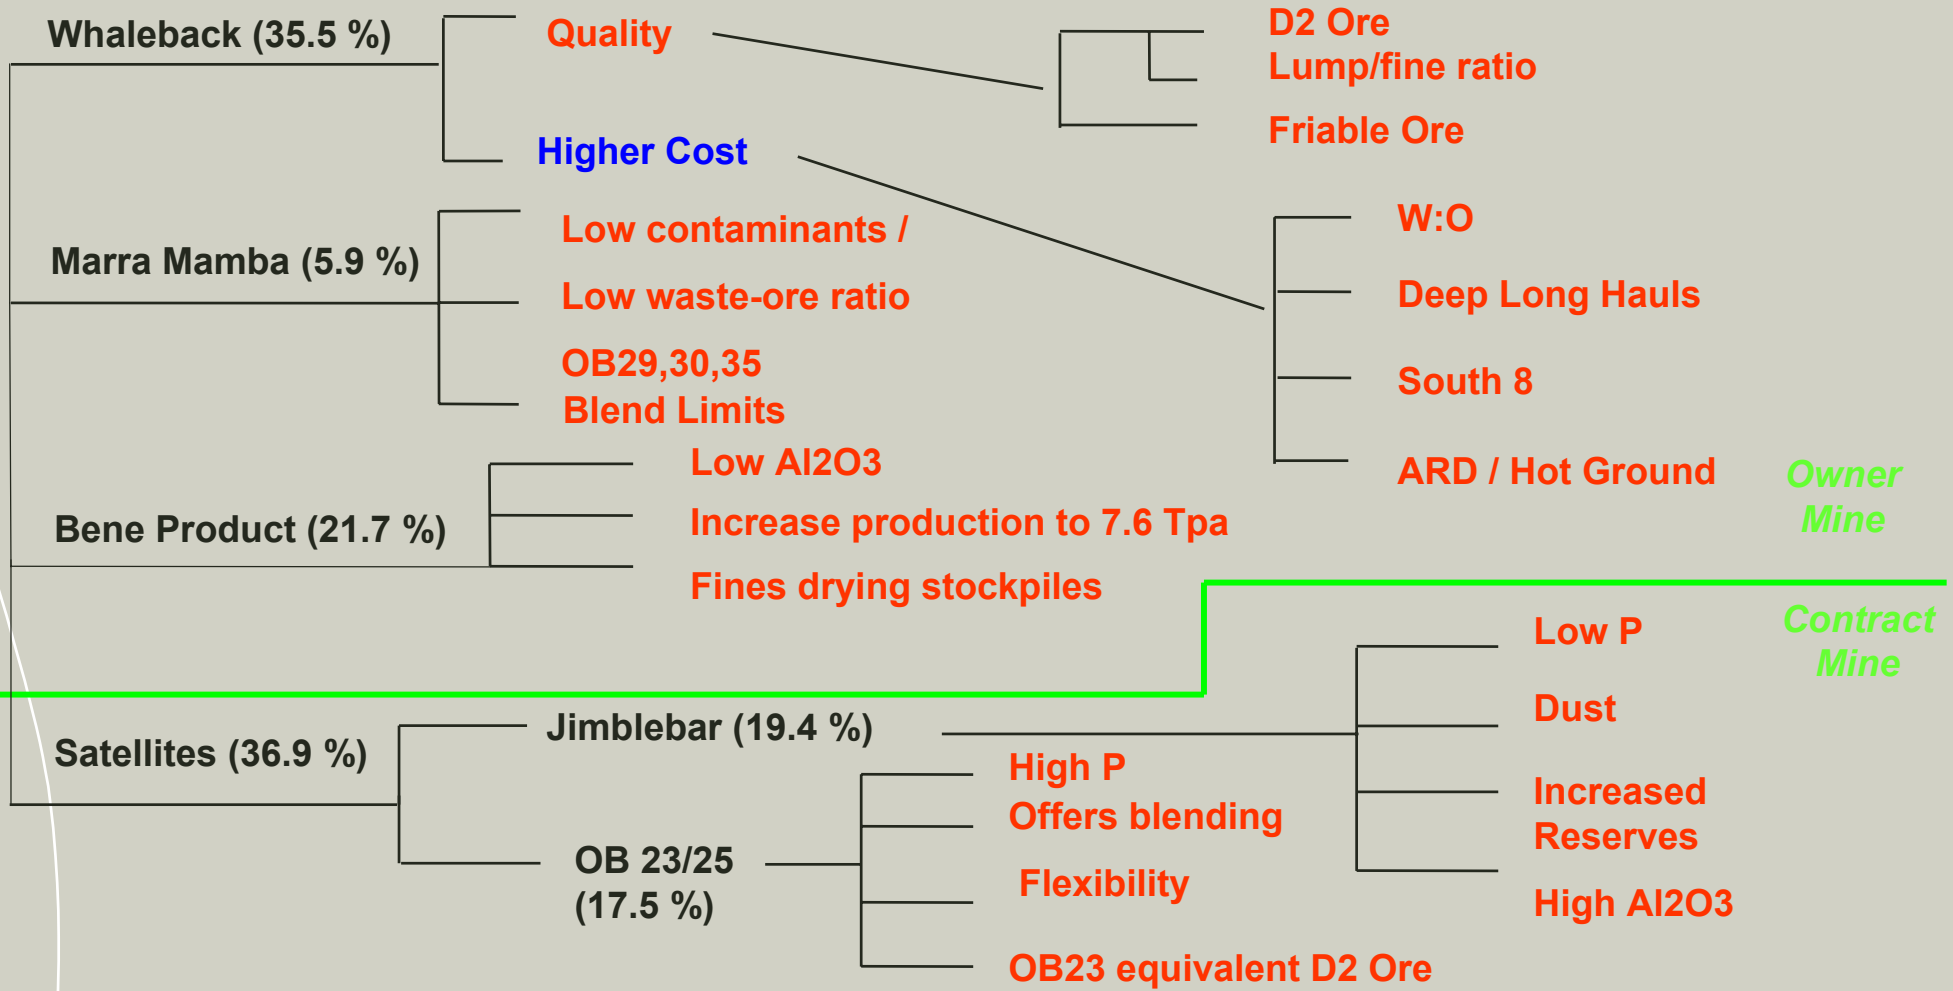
Whaleback (35.5 %)
Quality
D2 Ore
Lump/fine ratio
Friable Ore
Higher Cost
W:O
Deep Long Hauls
South 8
ARD / Hot Ground
Marra Mamba (5.9 %)
Low contaminants /
Low waste-ore ratio
OB29,30,35
Blend Limits
Bene Product (21.7 %)
Low Al2O3
Increase production to 7.6 Tpa
Fines drying stockpiles
Owner Mine
Contract Mine
Satellites (36.9 %)
Jimblebar (19.4 %)
Low P
Dust
Increased Reserves
High Al2O3
OB 23/25 (17.5 %)
High P
Offers blending
Flexibility
OB23 equivalent D2 Ore